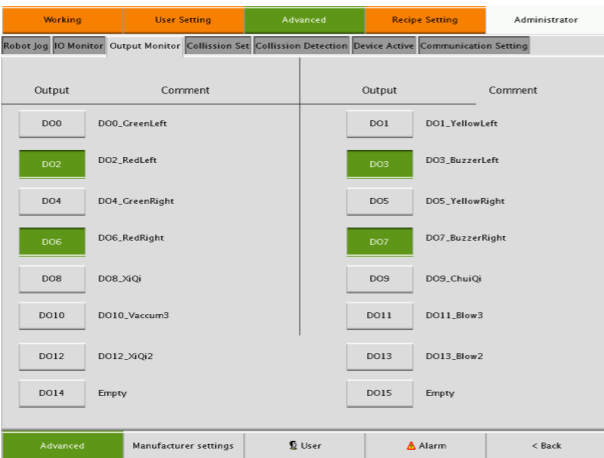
Working | User Setting | Advanced | Recipe Setting | Administrator

Robot Jog | IO Monitor | Output Monitor | Collission Set | Collission Detection | Device Active | Communication Setting

| Output | Comment | Output | Comment |
|---|---|---|---|
| DO0 | DO0_GreenLeft | DO1 | DO1_YellowLeft |
| DO2 | DO2_RedLeft | DO3 | DO3_BuzzerLeft |
| DO4 | DO4_GreenRight | DO5 | DO5_YellowRight |
| DO6 | DO6_RedRight | DO7 | DO7_BuzzerRight |
| DO8 | DO8_XiQi | DO9 | DO9_ChuiQi |
| DO10 | DO10_Vaccum3 | DO11 | DO11_Blow3 |
| DO12 | DO12_XiQi2 | DO13 | DO13_Blow2 |
| DO14 | Empty | DO15 | Empty |

Advanced | Manufacturer settings | User | Alarm | < Back